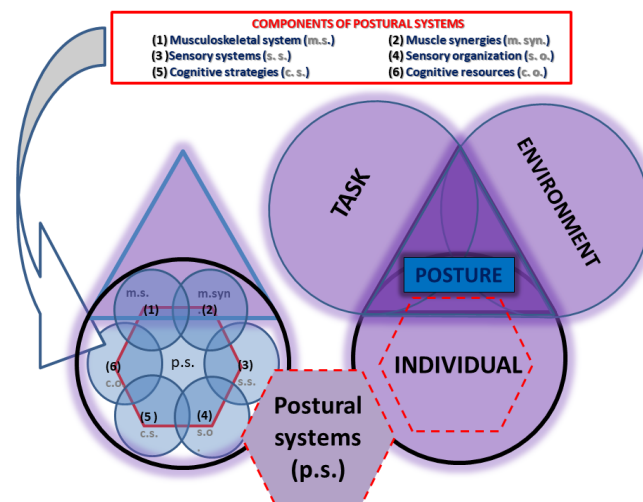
COMPONENTS OF POSTURAL SYSTEMS

(1) Musculoskeletal system (m.s.)
(2) Muscle synergies (m. syn.)
(3) Sensory systems (s. s.)
(4) Sensory organization (s. o.)
(5) Cognitive strategies (c. s.)
(6) Cognitive resources (c. o.)

TASK

ENVIRONMENT

POSTURE

INDIVIDUAL

m.s.

m.syn

(1)

(2)

(6)
c.o

p.s.

(3)
s.s.

(5)
c.s.

(4)
s.o

Postural systems (p.s.)